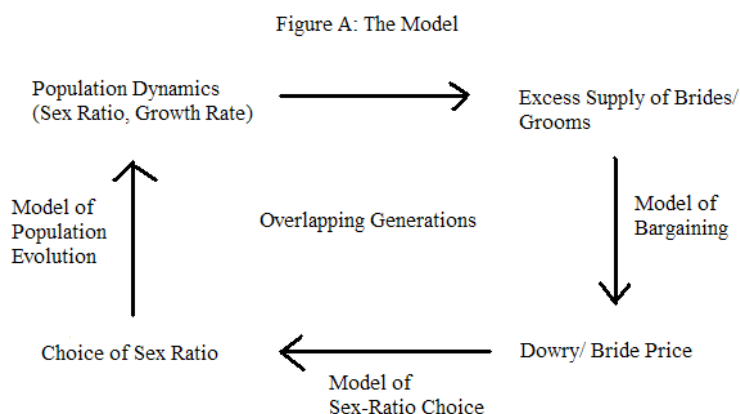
Figure A: The Model

Population Dynamics
(Sex Ratio, Growth Rate)

Excess Supply of Brides/
Grooms

Model of
Bargaining

Model of
Population
Evolution

Overlapping Generations

Choice of Sex Ratio

Dowry/ Bride Price

Model of
Sex-Ratio Choice